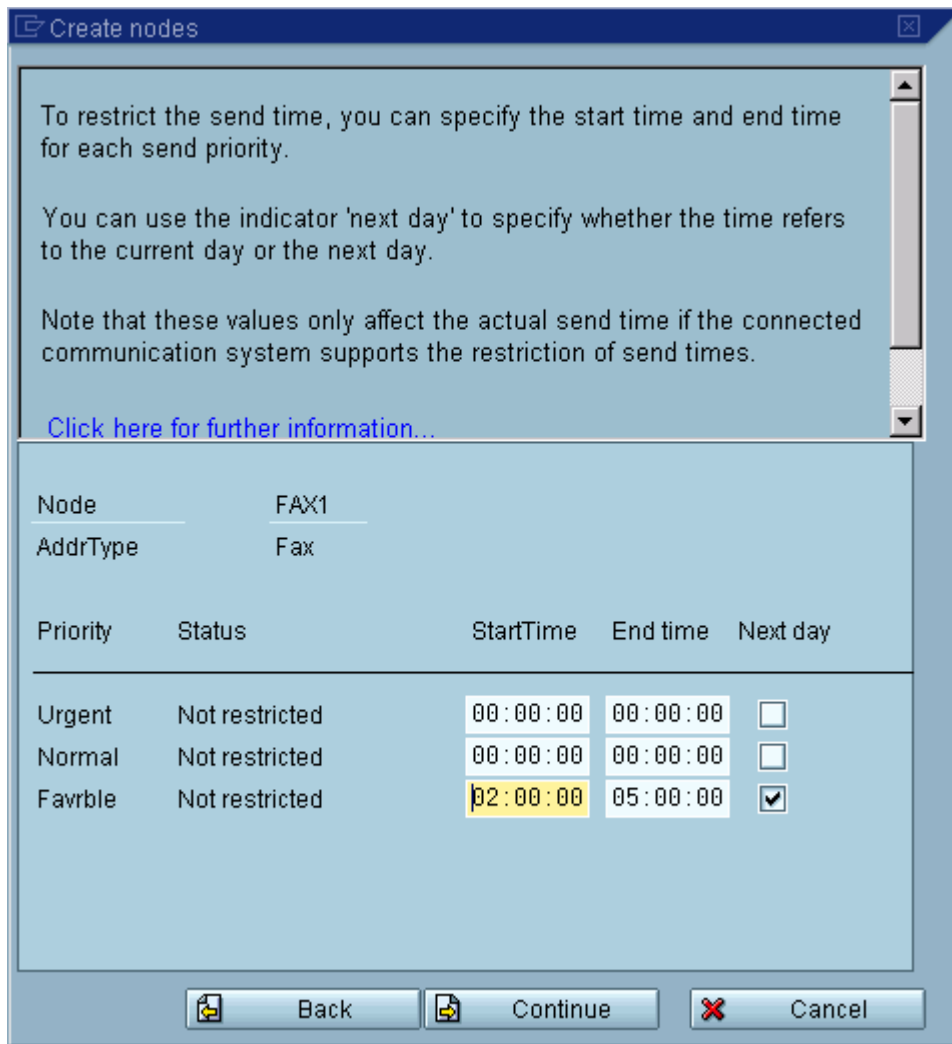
Create nodes

To restrict the send time, you can specify the start time and end time for each send priority.

You can use the indicator 'next day' to specify whether the time refers to the current day or the next day.

Note that these values only affect the actual send time if the connected communication system supports the restriction of send times.

Click here for further information...

Node FAX1
AddrType Fax

| Priority | Status | StartTime | End time | Next day |
|---|---|---|---|---|
| Urgent | Not restricted | 00:00:00 | 00:00:00 | ☐ |
| Normal | Not restricted | 00:00:00 | 00:00:00 | ☐ |
| Favrble | Not restricted | 02:00:00 | 05:00:00 | ☑ |

Back Continue Cancel